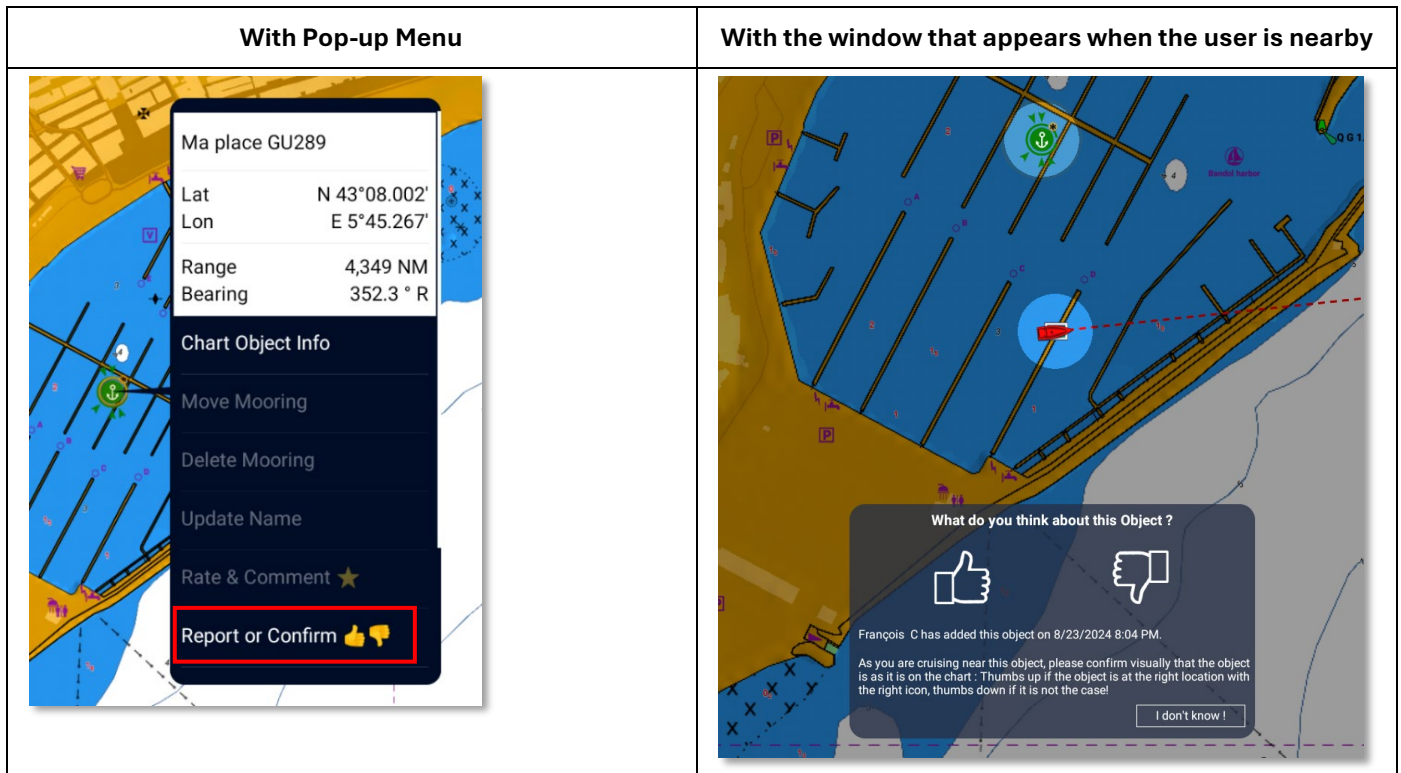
| With Pop-up Menu | With the window that appears when the user is nearby |
|---|---|
| Ma place GU289<br>Lat N 43°08.002'<br>Lon E 5°45.267'<br>Range 4,349 NM<br>Bearing 352.3 ° R<br>Chart Object Info<br>Move Mooring<br>Delete Mooring<br>Update Name<br>Rate & Comment ⭐<br>Report or Confirm 👍👎 | Bandol harbor<br>Q G 1<br>What do you think about this Object ?<br>François C has added this object on 8/23/2024 8:04 PM.<br>As you are cruising near this object, please confirm visually that the object is as it is on the chart : Thumbs up if the object is at the right location with the right icon, thumbs down if it is not the case!<br>I don't know ! |